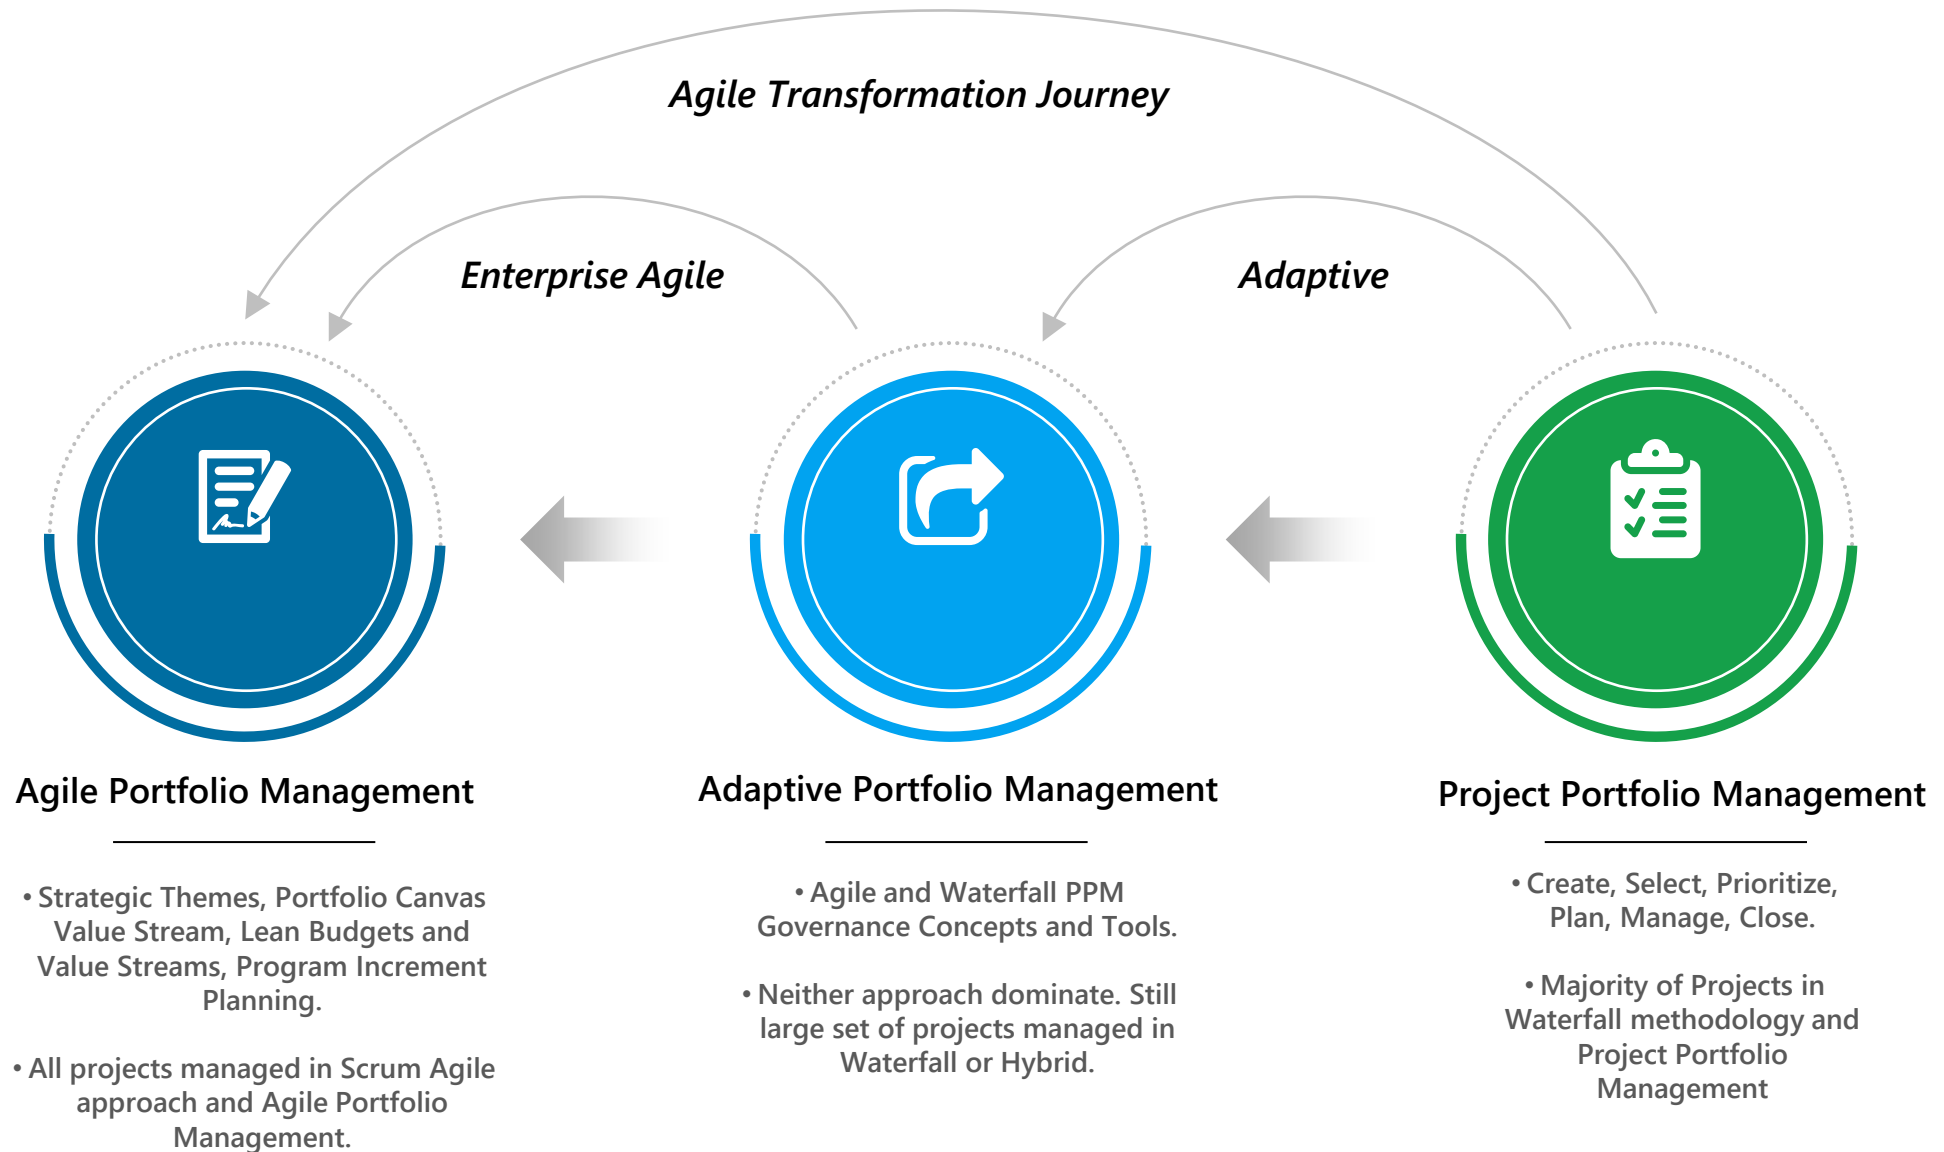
Agile Transformation Journey

Enterprise Agile

Adaptive

Agile Portfolio Management

• Strategic Themes, Portfolio Canvas Value Stream, Lean Budgets and Value Streams, Program Increment Planning.

• All projects managed in Scrum Agile approach and Agile Portfolio Management.

Adaptive Portfolio Management

• Agile and Waterfall PPM Governance Concepts and Tools.

• Neither approach dominate. Still large set of projects managed in Waterfall or Hybrid.

Project Portfolio Management

• Create, Select, Prioritize, Plan, Manage, Close.

• Majority of Projects in Waterfall methodology and Project Portfolio Management